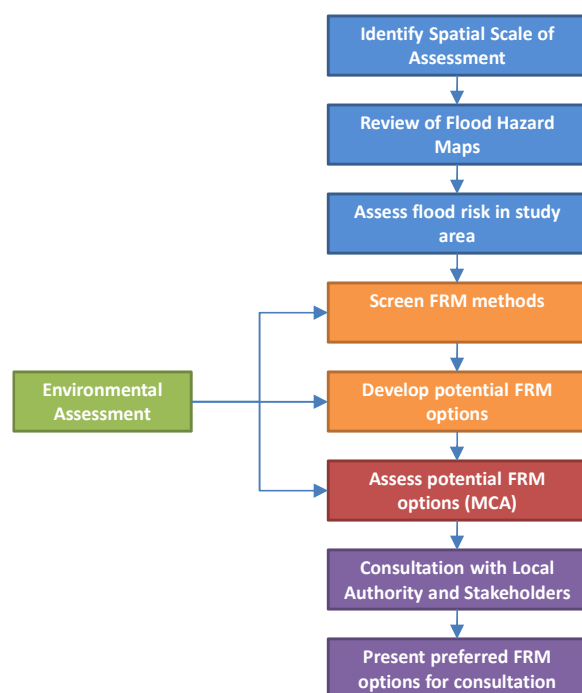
Identify Spatial Scale of Assessment

Review of Flood Hazard Maps

Assess flood risk in study area

Screen FRM methods

Environmental Assessment

Develop potential FRM options

Assess potential FRM options (MCA)

Consultation with Local Authority and Stakeholders

Present preferred FRM options for consultation